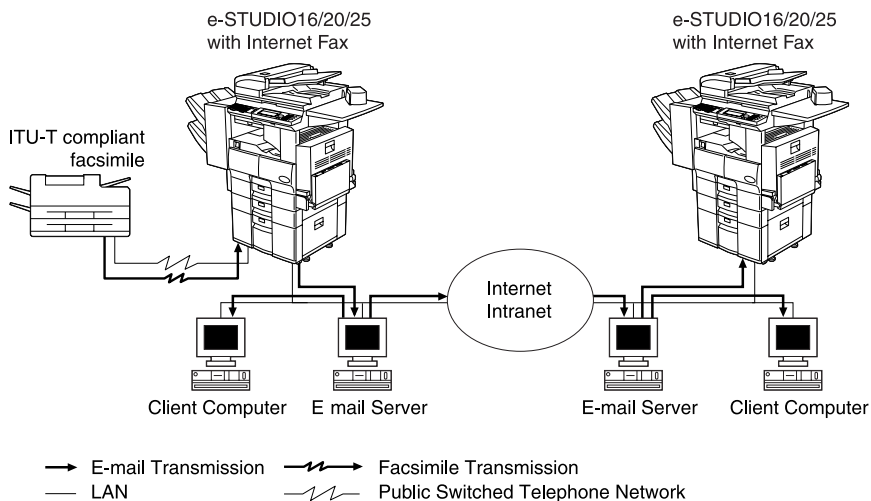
e-STUDIO16/20/25
with Internet Fax

e-STUDIO16/20/25
with Internet Fax

ITU-T compliant facsimile

Internet
Intranet

Client Computer E mail Server

E-mail Server Client Computer

E-mail Transmission Facsimile Transmission
LAN Public Switched Telephone Network